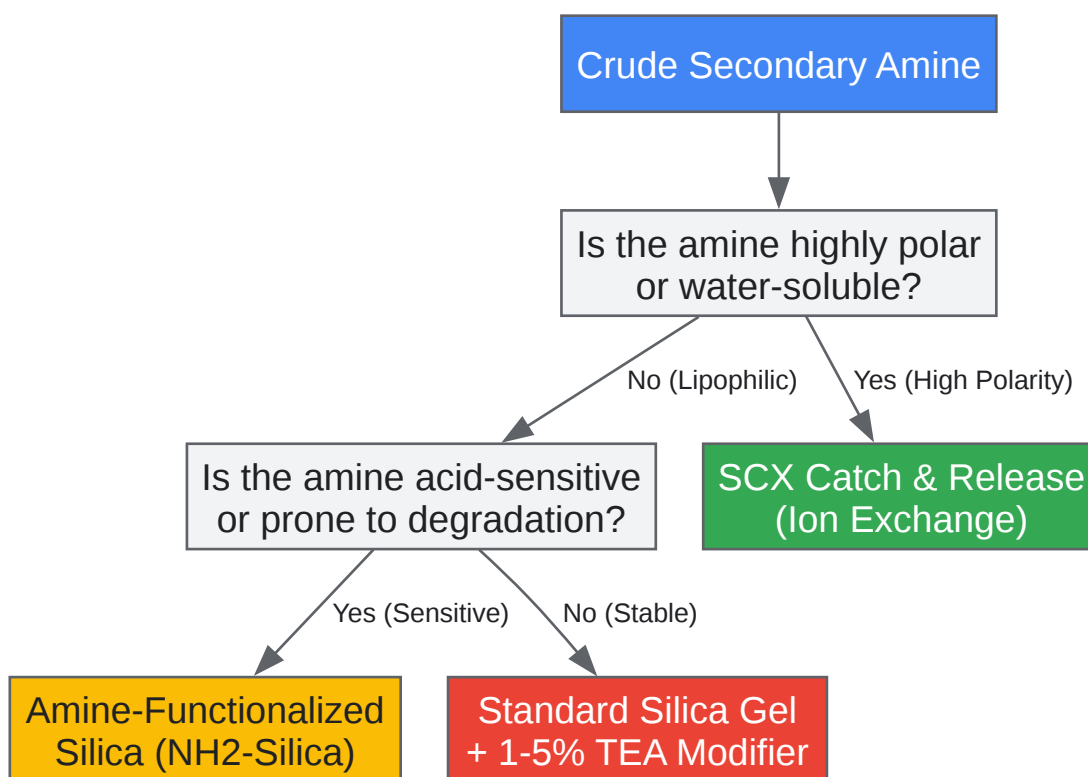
Crude Secondary Amine

Is the amine highly polar or water-soluble?

No (Lipophilic)

Yes (High Polarity)

Is the amine acid-sensitive or prone to degradation?

SCX Catch & Release (Ion Exchange)

Yes (Sensitive)

No (Stable)

Amine-Functionalized Silica (NH2-Silica)

Standard Silica Gel + 1-5% TEA Modifier